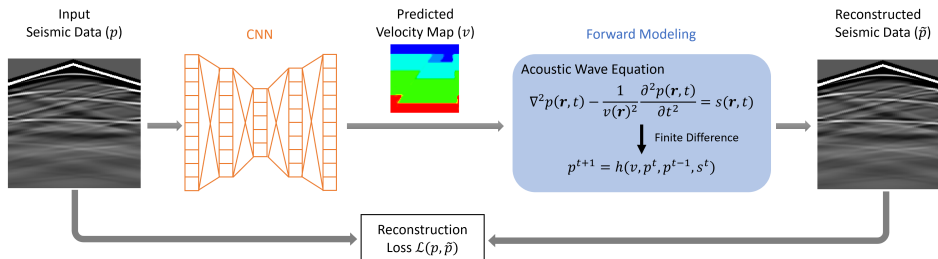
Input Seismic Data ($p$)

CNN

Predicted Velocity Map ($v$)

Forward Modeling

Acoustic Wave Equation

$\nabla^2 p(\mathbf{r},t) - \frac{1}{v(\mathbf{r})^2}\frac{\partial^2 p(\mathbf{r},t)}{\partial t^2} = s(\mathbf{r},t)$

Finite Difference

$p^{t+1} = h(v, p^t, p^{t-1}, s^t)$

Reconstructed Seismic Data ($\tilde{p}$)

Reconstruction Loss $\mathcal{L}(p, \tilde{p})$